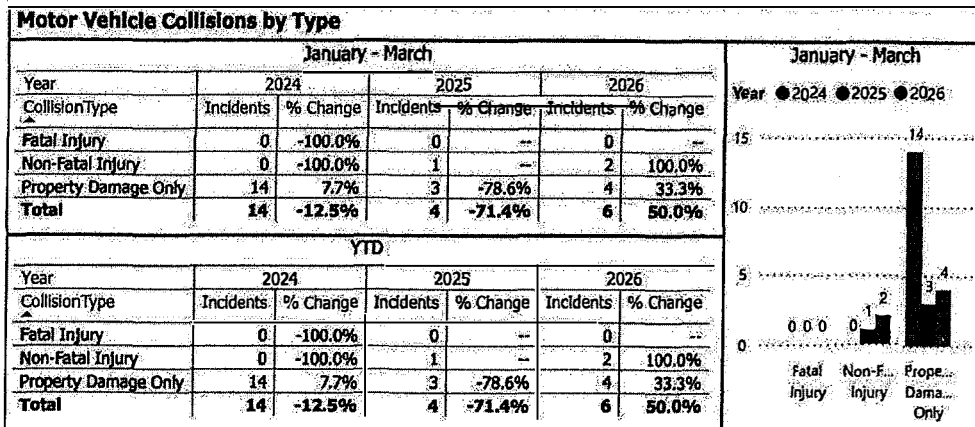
Motor Vehicle Collisions by Type

January - March

| Year | 2024 | | 2025 | | 2026 | |
|---|---|---|---|---|---|---|
| CollisionType | Incidents | % Change | Incidents | % Change | Incidents | % Change |
| Fatal Injury | 0 | -100.0% | 0 | -- | 0 | -- |
| Non-Fatal Injury | 0 | -100.0% | 1 | -- | 2 | 100.0% |
| Property Damage Only | 14 | 7.7% | 3 | -78.6% | 4 | 33.3% |
| Total | 14 | -12.5% | 4 | -71.4% | 6 | 50.0% |

YTD

| Year | 2024 | | 2025 | | 2026 | |
|---|---|---|---|---|---|---|
| CollisionType | Incidents | % Change | Incidents | % Change | Incidents | % Change |
| Fatal Injury | 0 | -100.0% | 0 | -- | 0 | -- |
| Non-Fatal Injury | 0 | -100.0% | 1 | -- | 2 | 100.0% |
| Property Damage Only | 14 | 7.7% | 3 | -78.6% | 4 | 33.3% |
| Total | 14 | -12.5% | 4 | -71.4% | 6 | 50.0% |

January - March

Year ● 2024 ● 2025 ● 2026

15
10
5
0

0 0 0
0 1 2
14 3 4

Fatal Injury
Non-F... Injury
Prope... Dama... Only